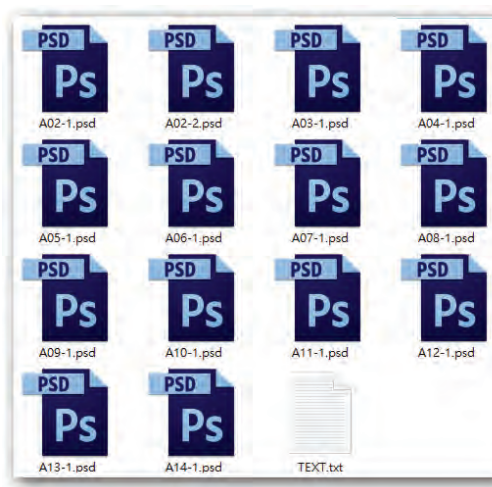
PSD
Ps
A02-1.psd

PSD
Ps
A02-2.psd

PSD
Ps
A03-1.psd

PSD
Ps
A04-1.psd

PSD
Ps
A05-1.psd

PSD
Ps
A06-1.psd

PSD
Ps
A07-1.psd

PSD
Ps
A08-1.psd

PSD
Ps
A09-1.psd

PSD
Ps
A10-1.psd

PSD
Ps
A11-1.psd

PSD
Ps
A12-1.psd

PSD
Ps
A13-1.psd

PSD
Ps
A14-1.psd

TEXT.txt